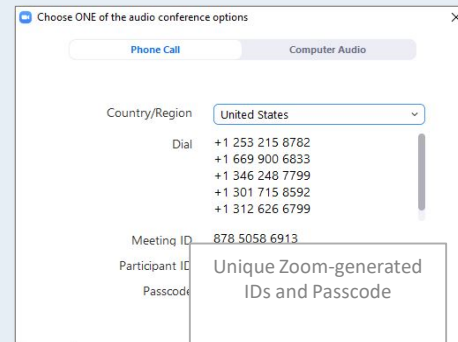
Choose ONE of the audio conference options

Phone Call

Computer Audio

Country/Region

United States

Dial

+1 253 215 8782
+1 669 900 6833
+1 346 248 7799
+1 301 715 8592
+1 312 626 6799

Meeting ID

878 5058 6913

Participant ID

Passcode

Unique Zoom-generated IDs and Passcode